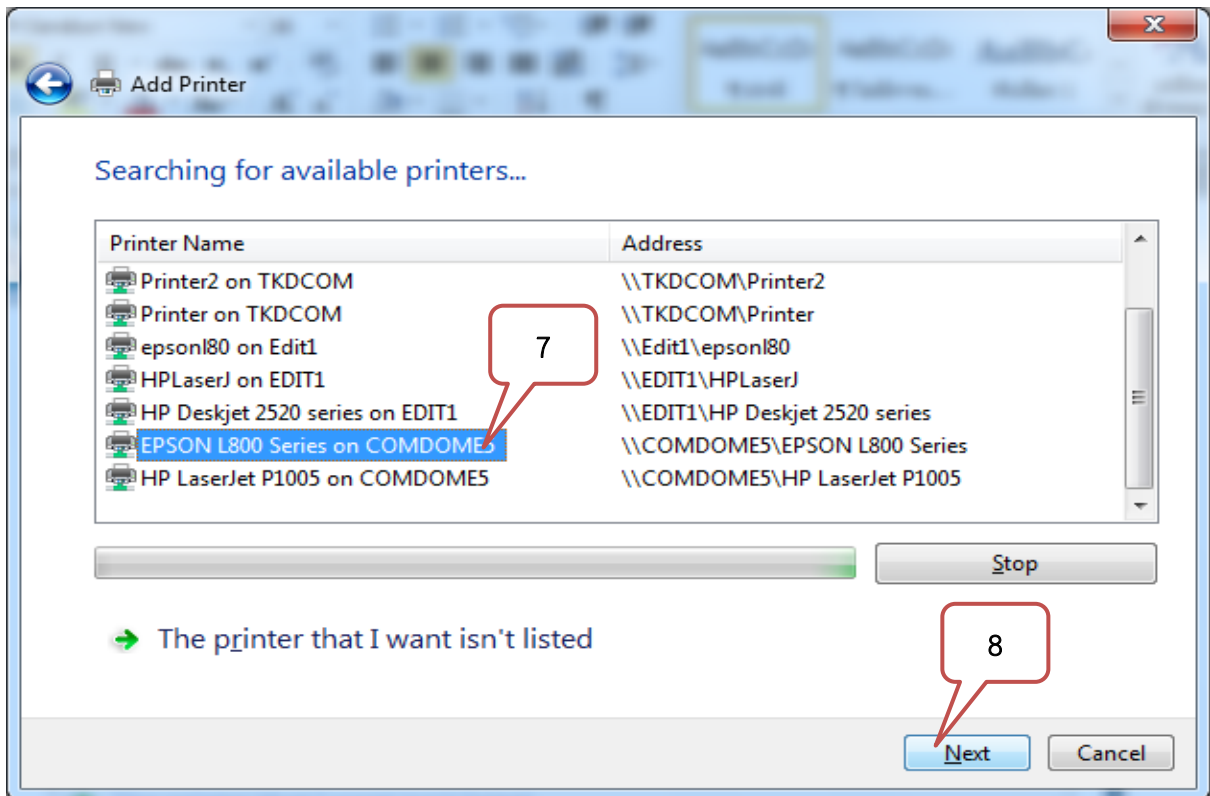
Add Printer

Searching for available printers...

| Printer Name | Address |
|---|---|
| Printer2 on TKDCOM | \\TKDCOM\Printer2 |
| Printer on TKDCOM | \\TKDCOM\Printer |
| epsonl80 on Edit1 | \\Edit1\epsonl80 |
| HPLaserJ on EDIT1 | \\EDIT1\HPLaserJ |
| HP Deskjet 2520 series on EDIT1 | \\EDIT1\HP Deskjet 2520 series |
| EPSON L800 Series on COMDOME5 | \\COMDOME5\EPSON L800 Series |
| HP LaserJet P1005 on COMDOME5 | \\COMDOME5\HP LaserJet P1005 |

7

Stop

The printer that I want isn't listed

8

Next

Cancel